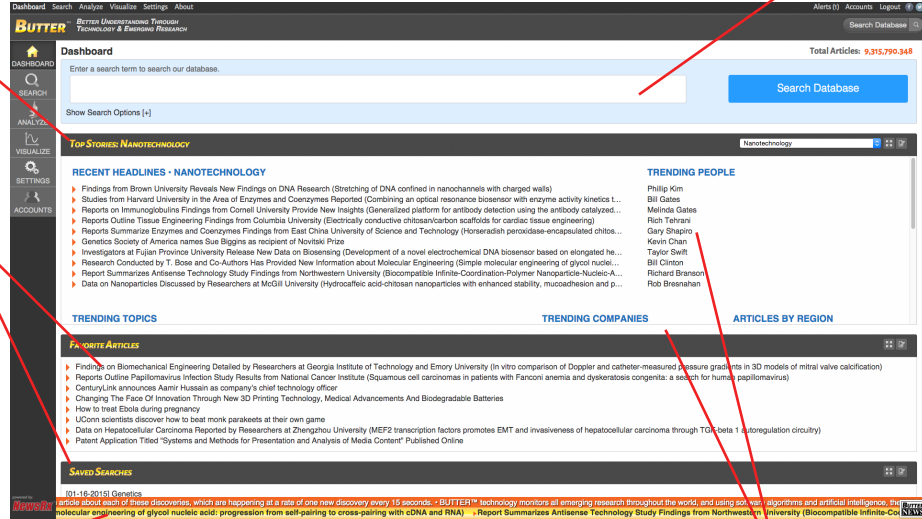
Dashboard Search Analyze Visualize Settings About
Alerts (1) Accounts Logout

BUTTER™ BETTER UNDERSTANDING THROUGH TECHNOLOGY & EMERGING RESEARCH
Search Database

DASHBOARD
SEARCH
ANALYZE
VISUALIZE
SETTINGS
ACCOUNTS

Dashboard
Total Articles: 9,315,790,348
Enter a search term to search our database.
Search Database
Show Search Options [+]

TOP STORIES: NANOTECHNOLOGY
Nanotechnology

RECENT HEADLINES · NANOTECHNOLOGY
Findings from Brown University Reveals New Findings on DNA Research (Stretching of DNA confined in nanochannels with charged walls)
Studies from Harvard University in the Area of Enzymes and Coenzymes Reported (Combining an optical resonance biosensor with enzyme activity kinetics t...
Reports on Immunoglobulins Findings from Cornell University Provide New Insights (Generalized platform for antibody detection using the antibody catalyzed...
Reports Outline Tissue Engineering Findings from Columbia University (Electrically conductive chitosan/carbon scaffolds for cardiac tissue engineering)
Reports Summarize Enzymes and Coenzymes Findings from East China University of Science and Technology (Horseradish peroxidase-encapsulated chitos...
Genetics Society of America names Sue Biggins as recipient of Novitski Prize
Investigators at Fujian Province University Release New Data on Biosensing (Development of a novel electrochemical DNA biosensor based on elongated he...
Research Conducted by T. Bose and Co-Authors Has Provided New Information about Molecular Engineering (Simple molecular engineering of glycol nuclei...
Report Summarizes Antisense Technology Study Findings from Northwestern University (Biocompatible Infinite-Coordination-Polymer Nanoparticle-Nucleic-A...
Data on Nanoparticles Discussed by Researchers at McGill University (Hydrocaffeic acid-chitosan nanoparticles with enhanced stability, mucoadhesion and p...

TRENDING PEOPLE
Philip Kim
Bill Gates
Melinda Gates
Rich Tehrani
Gary Shapiro
Kevin Chan
Taylor Swift
Bill Clinton
Richard Branson
Rob Bresnahan

TRENDING TOPICS
TRENDING COMPANIES
ARTICLES BY REGION

FAVORITE ARTICLES
Findings on Biomechanical Engineering Detailed by Researchers at Georgia Institute of Technology and Emory University (In vitro comparison of Doppler and catheter-measured pressure gradients in 3D models of mitral valve calcification)
Reports Outline Papillomavirus Infection Study Results from National Cancer Institute (Squamous cell carcinomas in patients with Fanconi anemia and dyskeratosis congenita: a search for human papillomavirus)
CenturyLink announces Aamir Hussain as company's chief technology officer
Changing The Face Of Innovation Through New 3D Printing Technology, Medical Advancements And Biodegradable Batteries
How to treat Ebola during pregnancy
UConn scientists discover how to beat monk parakeets at their own game
Data on Hepatocellular Carcinoma Reported by Researchers at Zhengzhou University (MEF2 transcription factors promotes EMT and invasiveness of hepatocellular carcinoma through TGF-beta 1 autoregulation circuitry)
Patent Application Titled "Systems and Methods for Presentation and Analysis of Media Content" Published Online

SAVED SEARCHES
[01-16-2015] Genetics

powered by NewsRx
article about each of these discoveries, which are happening at a rate of one new discovery every 15 seconds. • BUTTER™ technology monitors all emerging research throughout the world, and using software algorithms and artificial intelligence, the
molecular engineering of glycol nucleic acid: progression from self-pairing to cross-pairing with cDNA and RNA) • Report Summarizes Antisense Technology Study Findings from Northwestern University (Biocompatible Infinite-Co